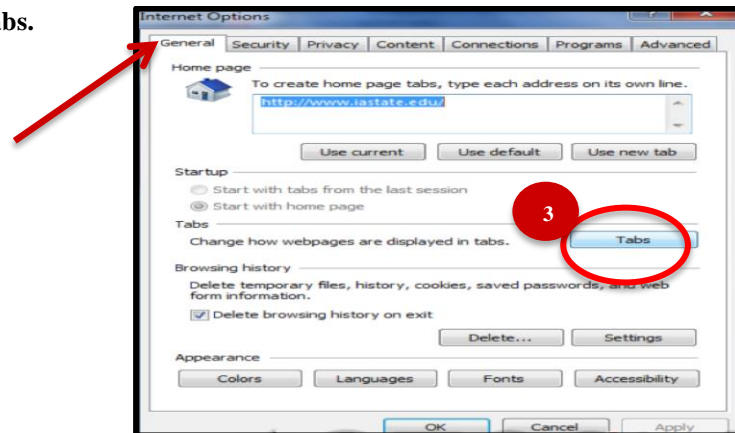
abs.

Internet Options

General | Security | Privacy | Content | Connections | Programs | Advanced

Home page

To create home page tabs, type each address on its own line.

http://www.iastate.edu/

Use current | Use default | Use new tab

Startup

Start with tabs from the last session

Start with home page

3

Tabs

Change how webpages are displayed in tabs.

Tabs

Browsing history

Delete temporary files, history, cookies, saved passwords, and web form information.

Delete browsing history on exit

Delete... | Settings

Appearance

Colors | Languages | Fonts | Accessibility

OK | Cancel | Apply